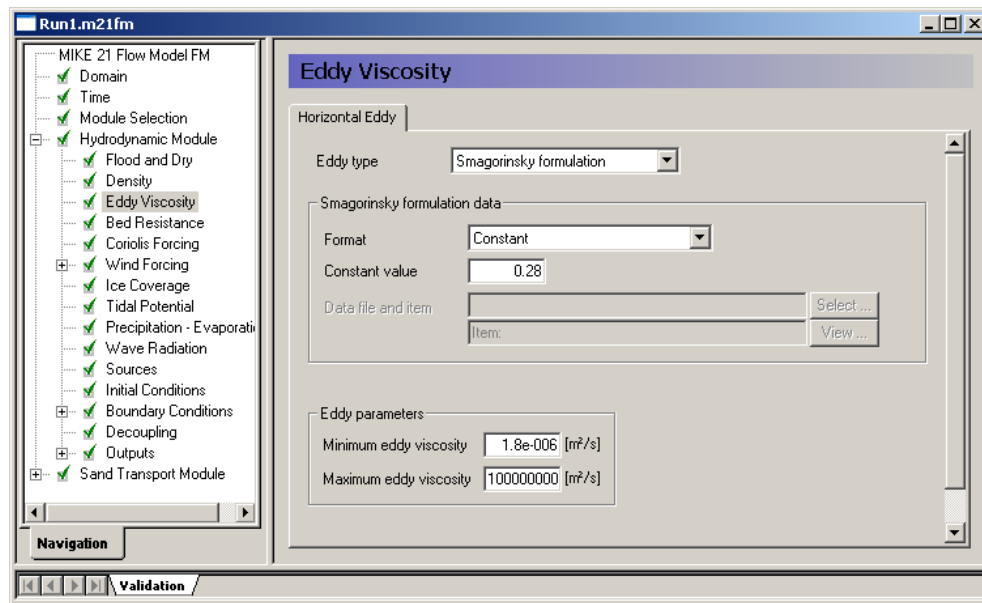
Run1.m21fm

MIKE 21 Flow Model FM
Domain
Time
Module Selection
Hydrodynamic Module
Flood and Dry
Density
Eddy Viscosity
Bed Resistance
Coriolis Forcing
Wind Forcing
Ice Coverage
Tidal Potential
Precipitation - Evaporati
Wave Radiation
Sources
Initial Conditions
Boundary Conditions
Decoupling
Outputs
Sand Transport Module

Navigation

Eddy Viscosity

Horizontal Eddy

Eddy type
Smagorinsky formulation

Smagorinsky formulation data
Format
Constant
Constant value
0.28
Data file and item
Select ...
Item:
View ...

Eddy parameters
Minimum eddy viscosity
1.8e-006
[m²/s]
Maximum eddy viscosity
100000000
[m²/s]

Validation